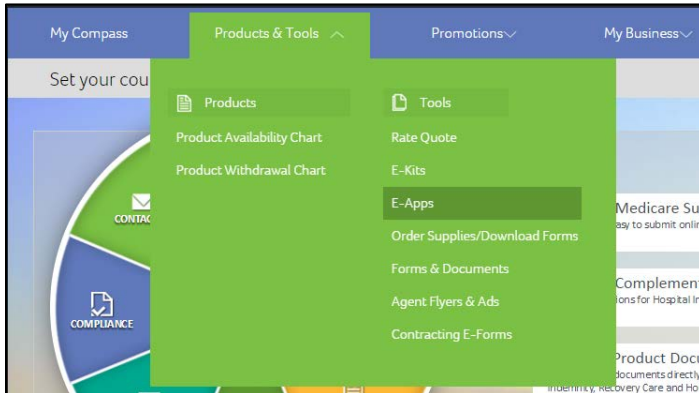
My Compass
Products & Tools
Promotions
My Business

Set your cou

Products
Product Availability Chart
Product Withdrawal Chart

Tools
Rate Quote
E-Kits
E-Apps
Order Supplies/Download Forms
Forms & Documents
Agent Flyers & Ads
Contracting E-Forms

CONTAC
COMPLIANCE

Medicare Su
asy to submit onli

Complemen
ions for Hospital I

Product Docu
documents directly
Indemnity, Recovery Care and Ho